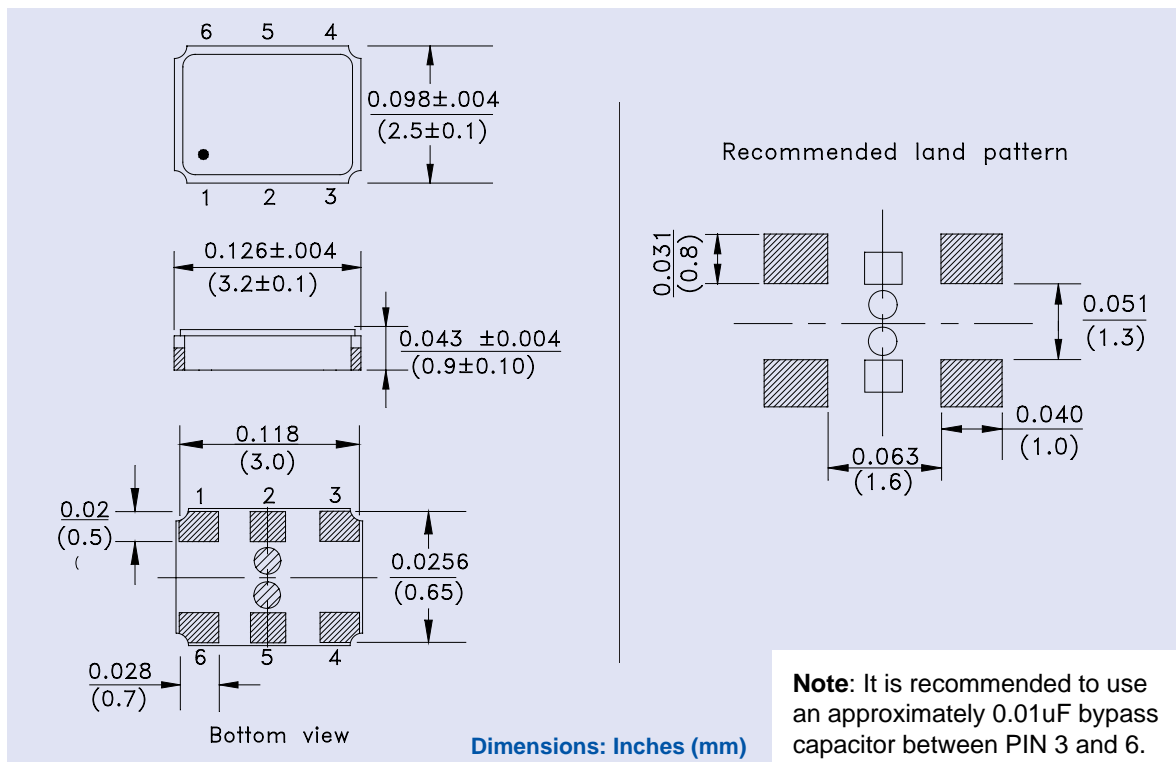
6 5 4

1 2 3

0.098±.004
(2.5±0.1)

0.126±.004
(3.2±0.1)

0.043 ±0.004
(0.9±0.10)

0.118
(3.0)

1 2 3

0.02
(0.5)
(

0.0256
(0.65)

6 5 4

0.028
(0.7)

Bottom view

Recommended land pattern

0.031
(0.8)

0.051
(1.3)

0.040
(1.0)

0.063
(1.6)

Dimensions: Inches (mm)

**Note**: It is recommended to use an approximately 0.01uF bypass capacitor between PIN 3 and 6.